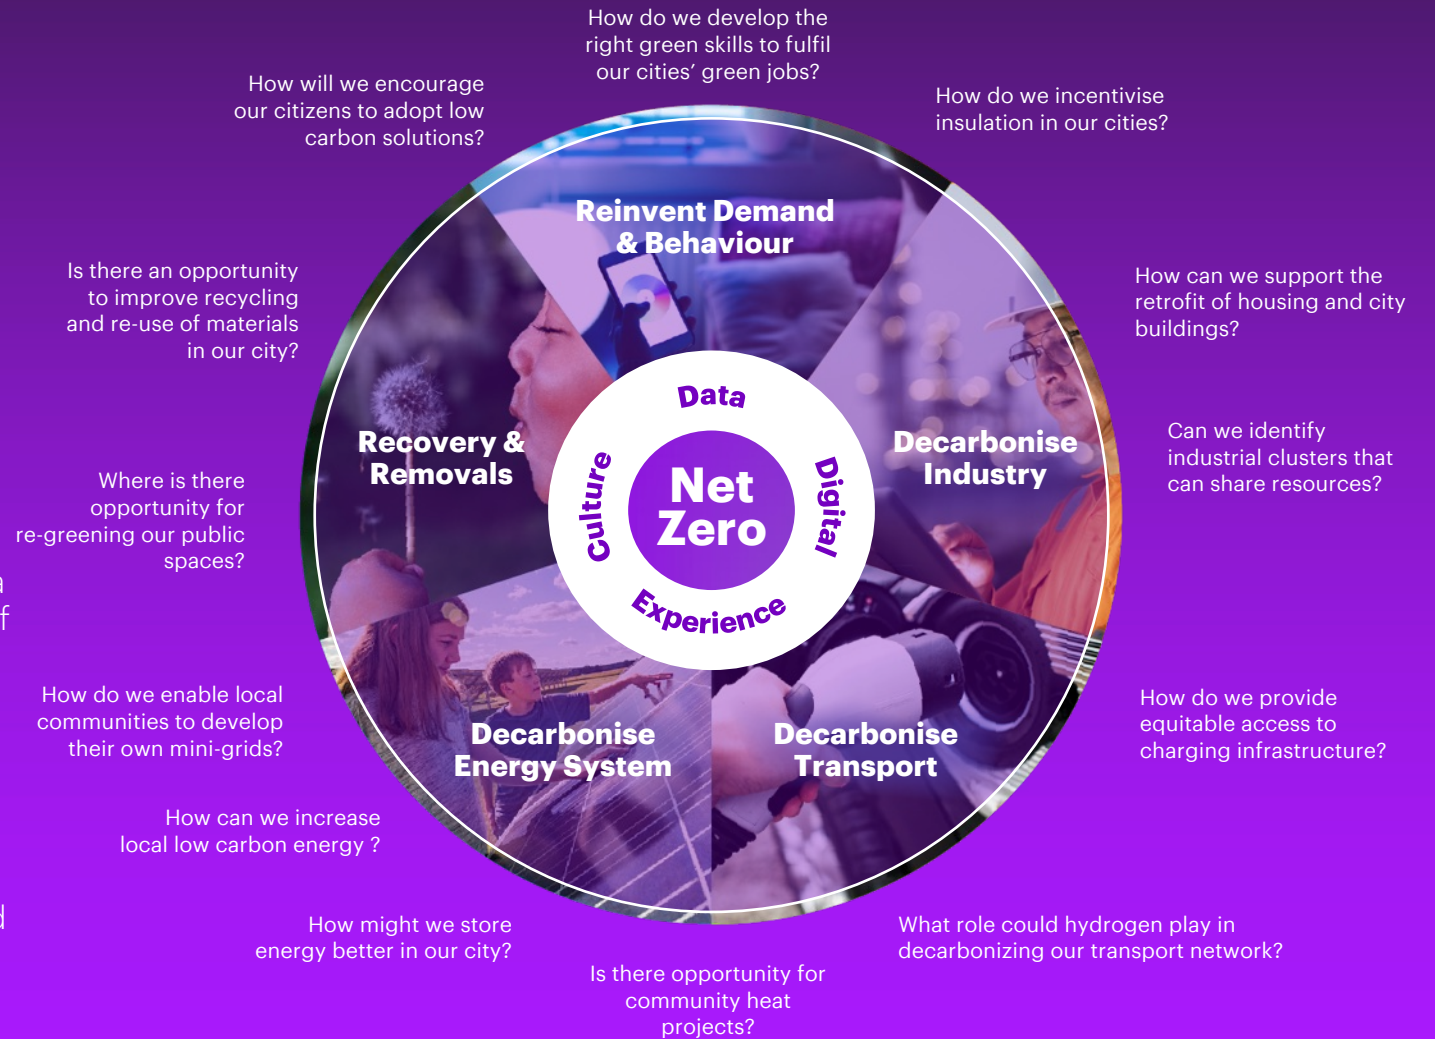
How do we develop the right green skills to fulfil our cities' green jobs?

How will we encourage our citizens to adopt low carbon solutions?

How do we incentivise insulation in our cities?

Reinvent Demand & Behaviour

Is there an opportunity to improve recycling and re-use of materials in our city?

How can we support the retrofit of housing and city buildings?

Data

Recovery & Removals

Net Zero

Culture

Digital

Decarbonise Industry

Can we identify industrial clusters that can share resources?

Where is there opportunity for re-greening our public spaces?

Experience

How do we enable local communities to develop their own mini-grids?

Decarbonise Energy System

Decarbonise Transport

How do we provide equitable access to charging infrastructure?

How can we increase local low carbon energy ?

How might we store energy better in our city?

What role could hydrogen play in decarbonizing our transport network?

Is there opportunity for community heat projects?